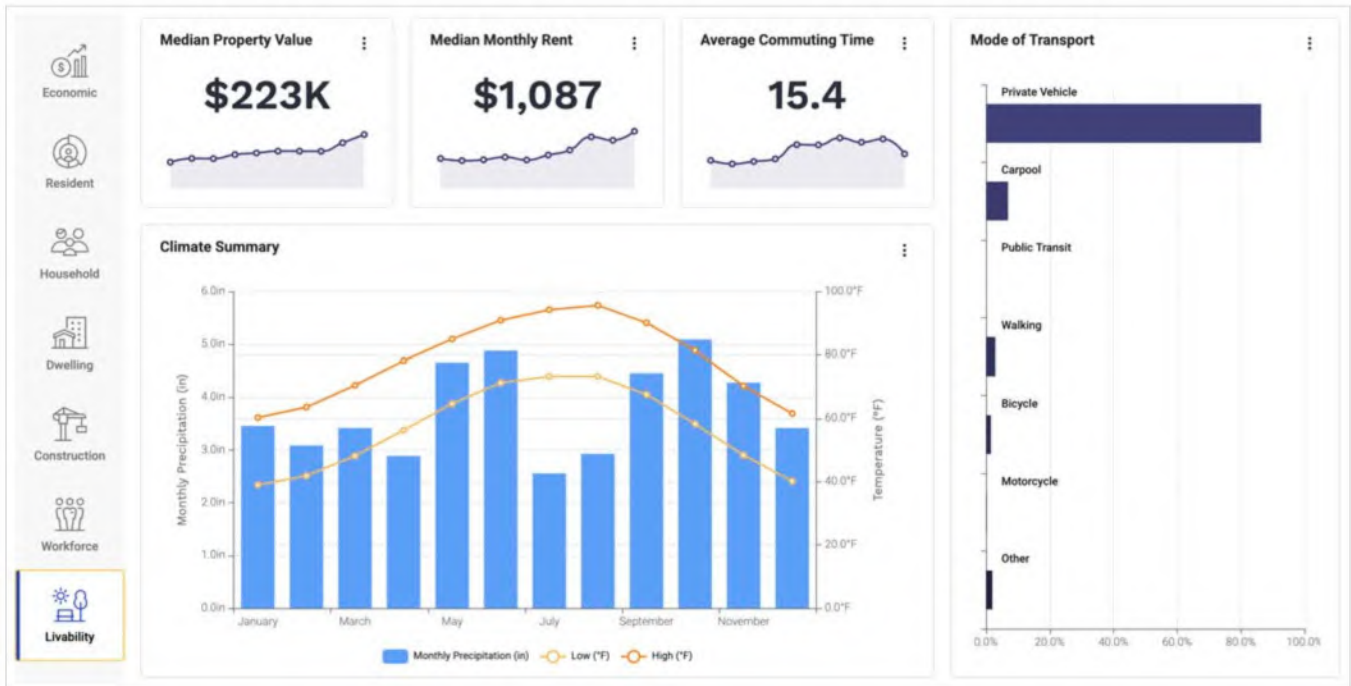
Economic

Resident

Household

Dwelling

Construction

Workforce

Livability

Median Property Value

$223K

Median Monthly Rent

$1,087

Average Commuting Time

15.4

Mode of Transport

Private Vehicle

Carpool

Public Transit

Walking

Bicycle

Motorcycle

Other

0.0% 20.0% 40.0% 60.0% 80.0% 100.0%

Climate Summary

6.0in 5.0in 4.0in 3.0in 2.0in 1.0in 0.0in

Monthly Precipitation (in)

100.0°F 80.0°F 60.0°F 40.0°F 20.0°F 0.0°F

Temperature (°F)

January March May July September November

Monthly Precipitation (in) Low (°F) High (°F)